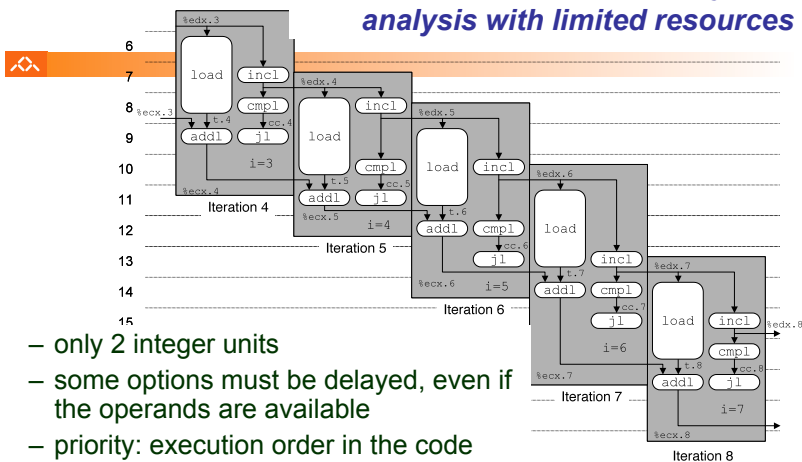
analysis with limited resources

6
7
8
9
10
11
12
13
14
15

%edx.3
load
incl
%edx.4
cmpl
%ecx.3
t.4
cc.4
addl
jl
i=3
%ecx.4
Iteration 4

load
incl
%edx.5
cmpl
t.5
cc.5
addl
jl
%ecx.5
i=4
Iteration 5

load
incl
%edx.6
t.6
addl
cmpl
cc.6
jl
%ecx.6
i=5
Iteration 6

load
incl
%edx.7
t.7
addl
cmpl
cc.7
jl
i=6
%ecx.7
Iteration 7

load
incl
%edx.8
cmpl
t.8
cc.8
addl
jl
i=7
%ecx.8
Iteration 8

– only 2 integer units
– some options must be delayed, even if the operands are available
– priority: execution order in the code